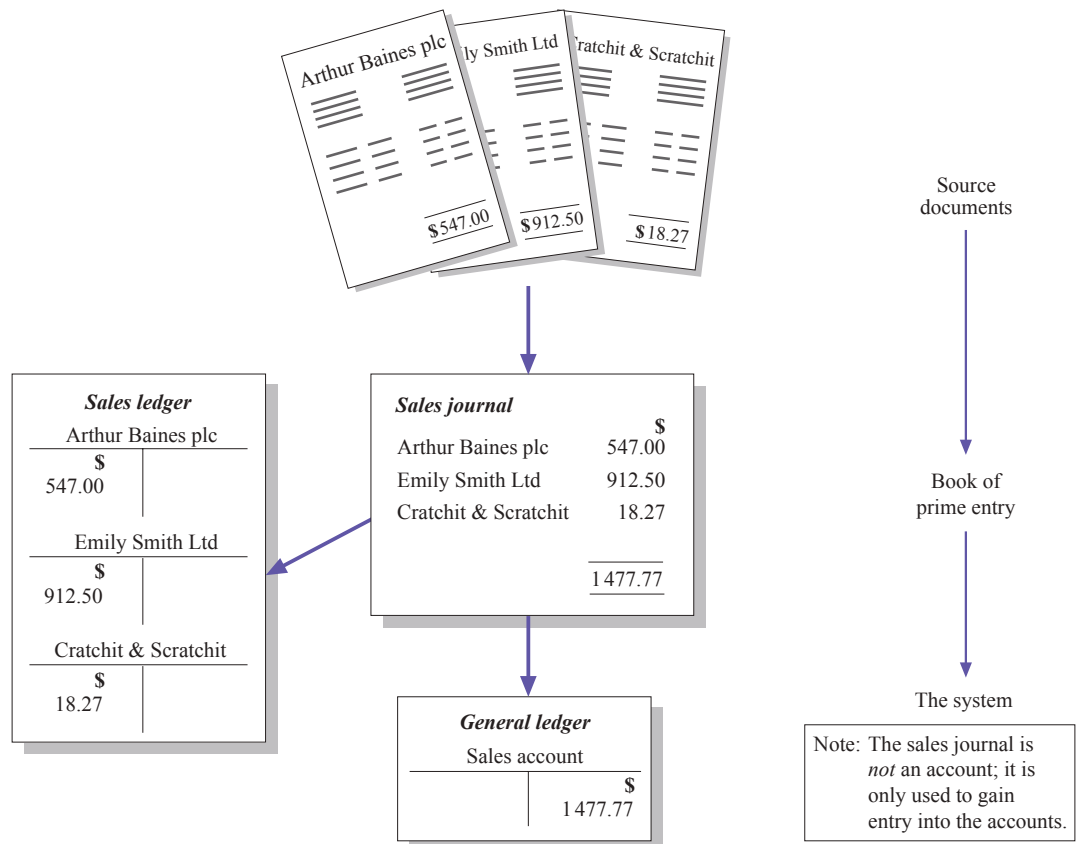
Arthur Baines plc

$547.00

ily Smith Ltd

$912.50

ratchit & Scratchit

$18.27

Source documents

Book of prime entry

The system

*Sales ledger*

Arthur Baines plc

| $ | |
|---|---|
| 547.00 | |

Emily Smith Ltd

| $ | |
|---|---|
| 912.50 | |

Cratchit & Scratchit

| $ | |
|---|---|
| 18.27 | |

*Sales journal*

| | $ |
|---|---|
| Arthur Baines plc | 547.00 |
| Emily Smith Ltd | 912.50 |
| Cratchit & Scratchit | 18.27 |
| | 1477.77 |

*General ledger*

Sales account

| | $ |
|---|---|
| | 1477.77 |

Note: The sales journal is *not* an account; it is only used to gain entry into the accounts.